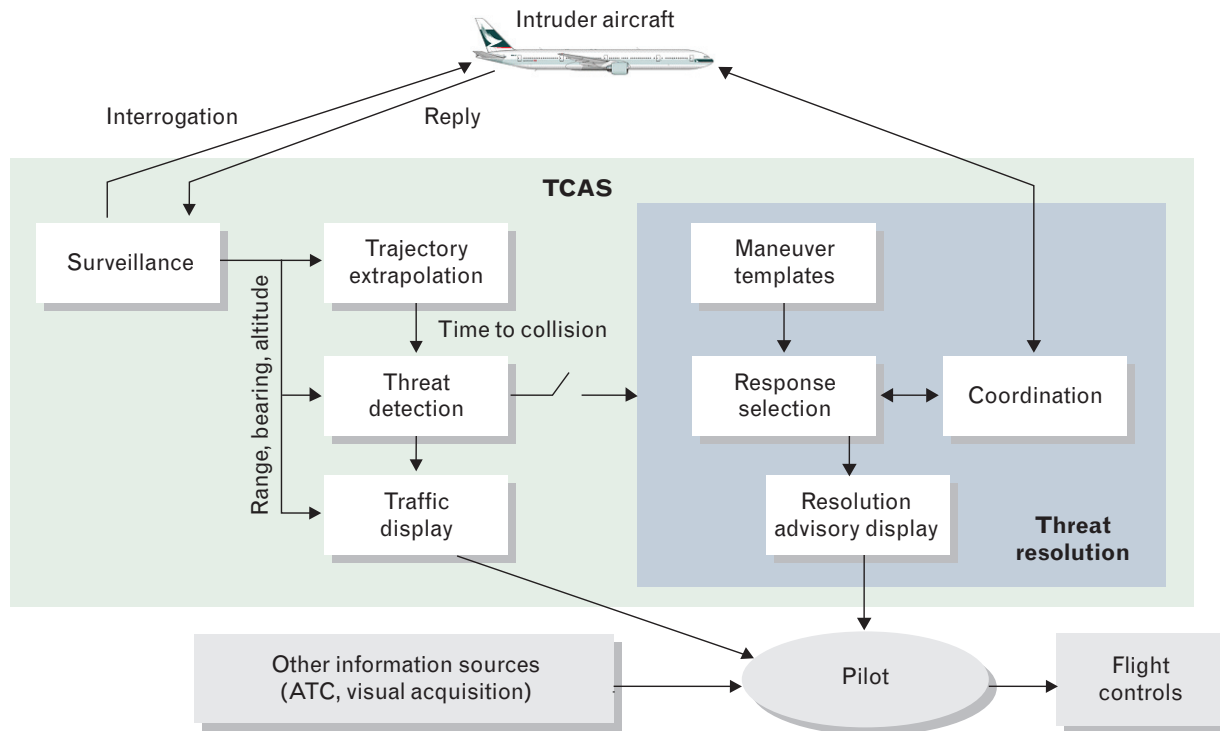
Intruder aircraft

Interrogation

Reply

TCAS

Surveillance

Range, bearing, altitude

Trajectory extrapolation

Time to collision

Threat detection

Traffic display

Maneuver templates

Response selection

Coordination

Resolution advisory display

Threat resolution

Other information sources (ATC, visual acquisition)

Pilot

Flight controls